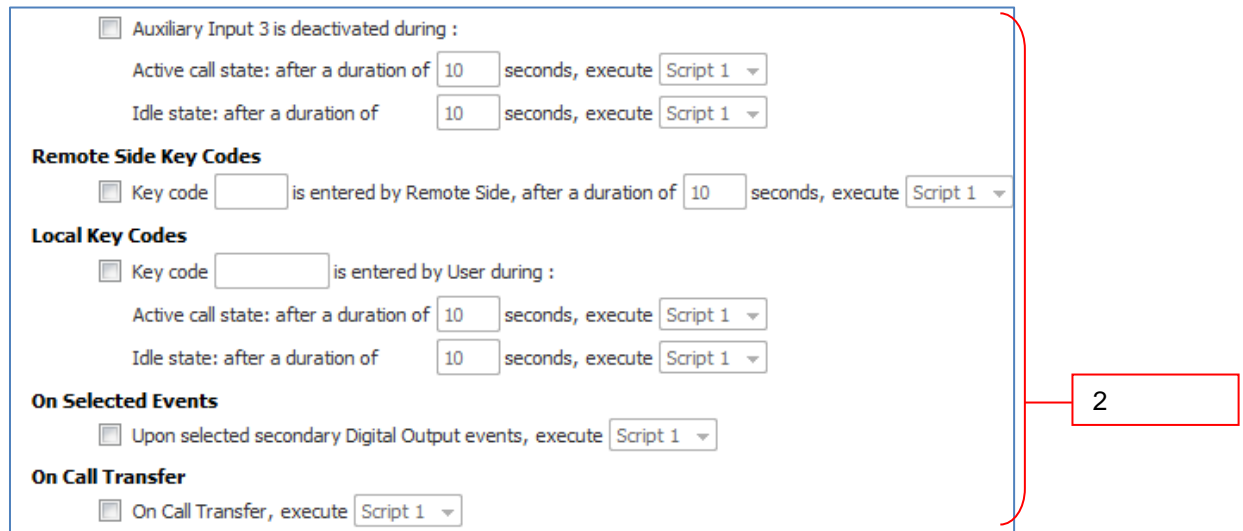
Auxiliary Input 3 is deactivated during :

Active call state: after a duration of 10 seconds, execute Script 1

Idle state: after a duration of 10 seconds, execute Script 1

**Remote Side Key Codes**

Key code is entered by Remote Side, after a duration of 10 seconds, execute Script 1

**Local Key Codes**

Key code is entered by User during :

Active call state: after a duration of 10 seconds, execute Script 1

Idle state: after a duration of 10 seconds, execute Script 1

**On Selected Events**

Upon selected secondary Digital Output events, execute Script 1

**On Call Transfer**

On Call Transfer, execute Script 1

2